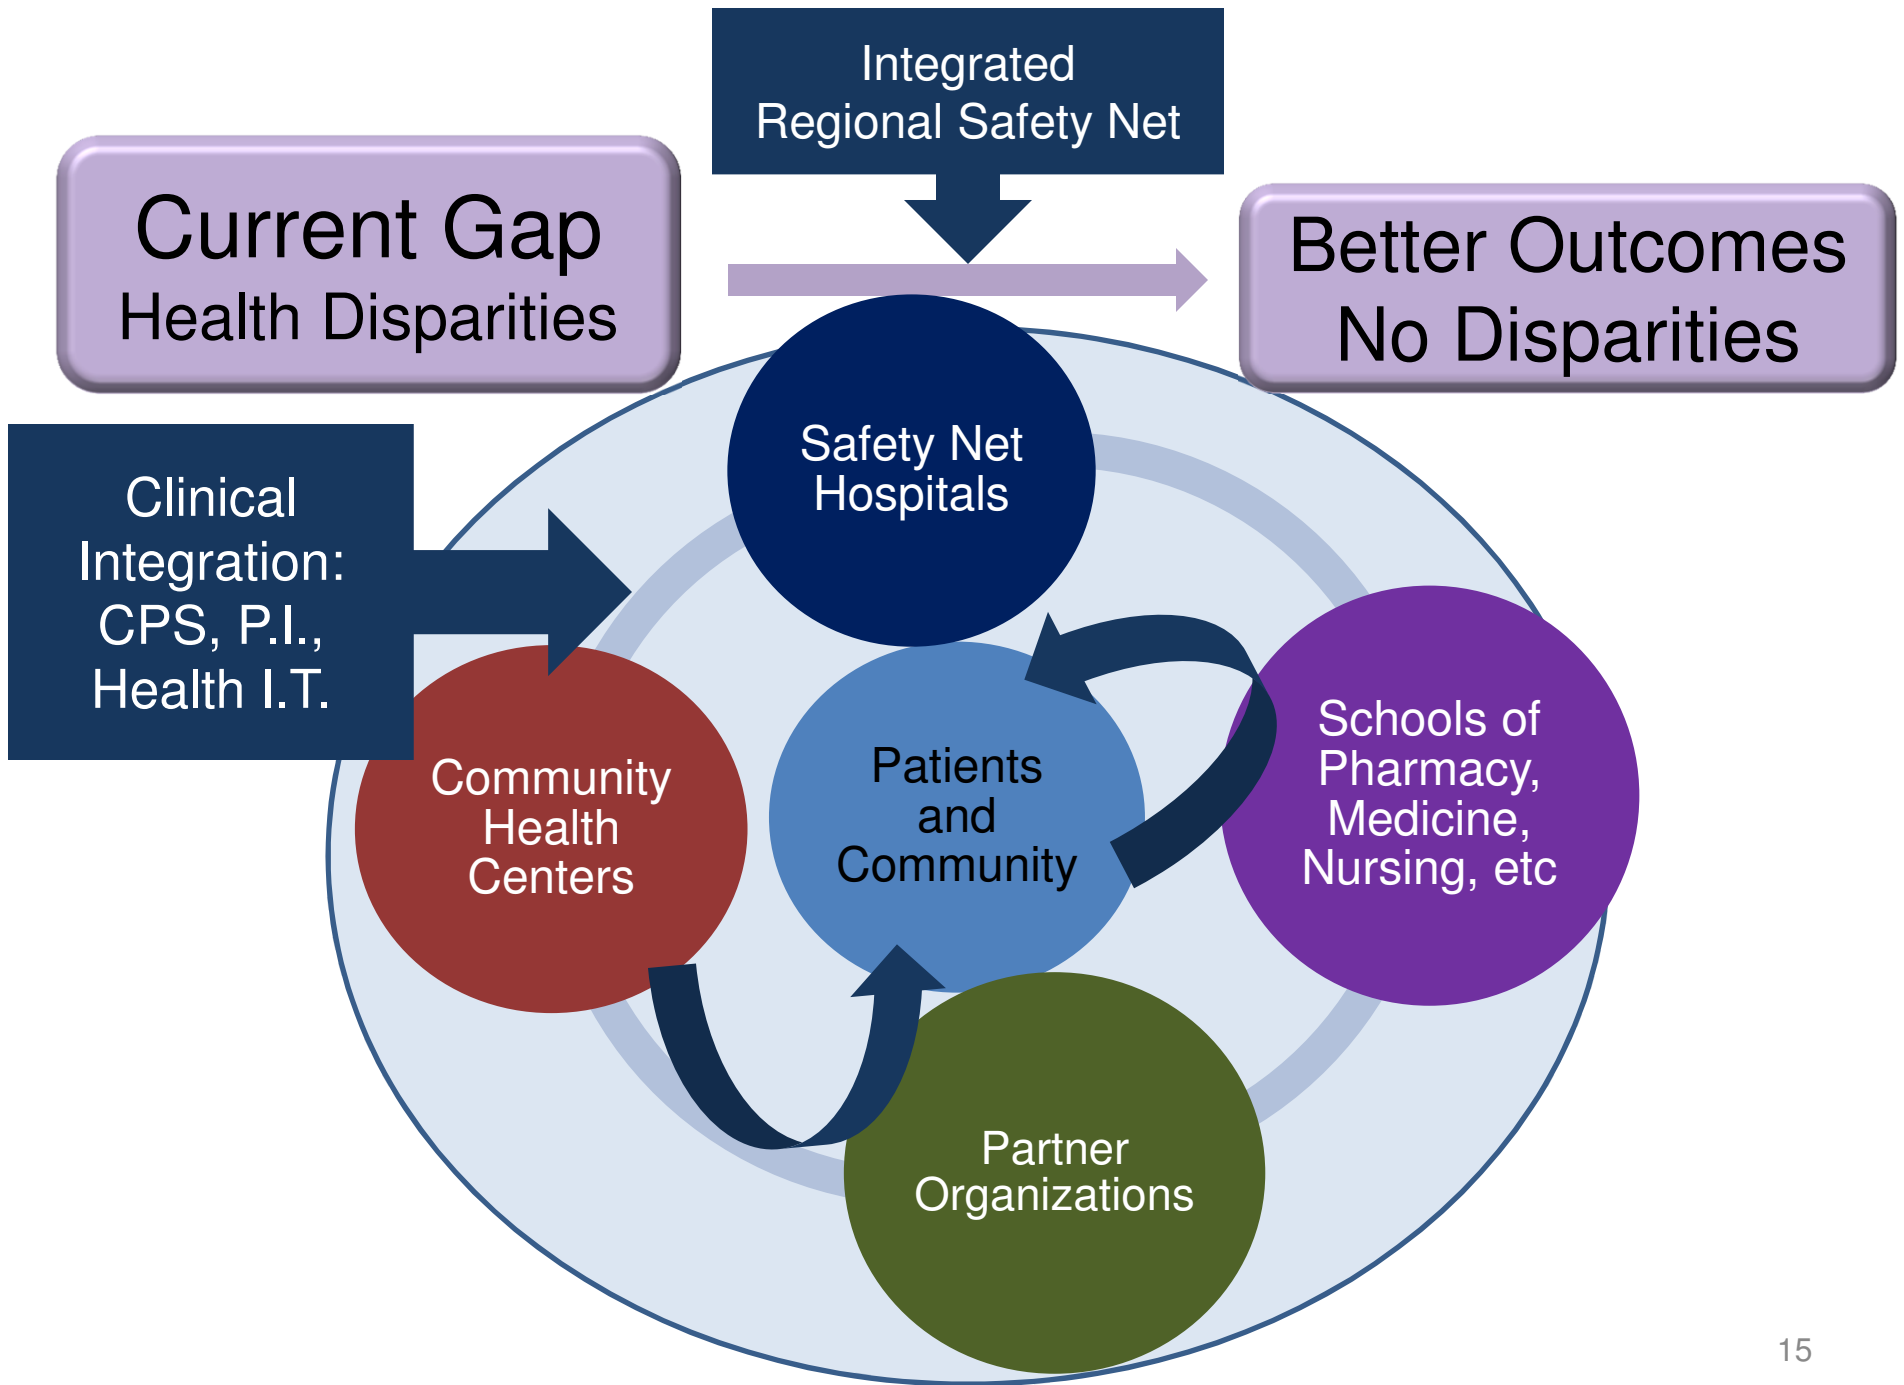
Integrated Regional Safety Net

Current Gap
Health Disparities

Better Outcomes
No Disparities

Clinical Integration: CPS, P.I., Health I.T.

Safety Net Hospitals

Community Health Centers

Patients and Community

Schools of Pharmacy, Medicine, Nursing, etc

Partner Organizations

15